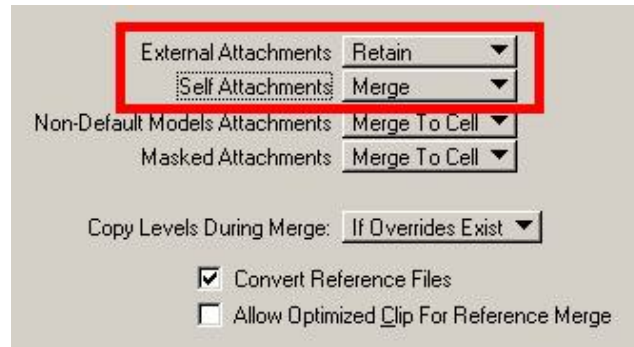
External Attachments Retain
Self Attachments Merge
Non-Default Models Attachments Merge To Cell
Masked Attachments Merge To Cell

Copy Levels During Merge: If Overrides Exist

Convert Reference Files
Allow Optimized Clip For Reference Merge